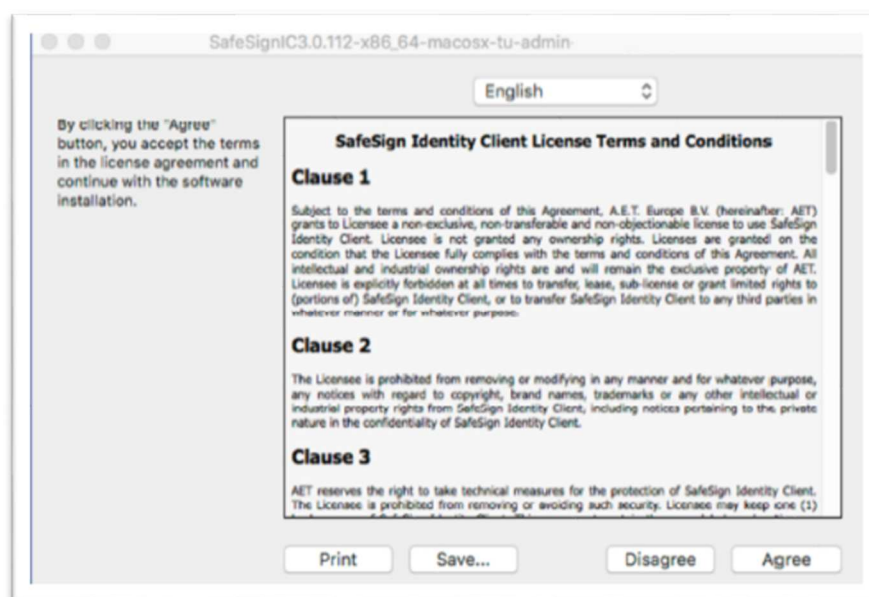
SafeSignIC3.0.112-x86_64-macosx-tu-admin

English

By clicking the "Agree" button, you accept the terms in the license agreement and continue with the software installation.

SafeSign Identity Client License Terms and Conditions

Clause 1

Subject to the terms and conditions of this Agreement, A.E.T. Europe B.V. (hereinafter: AET) grants to Licensee a non-exclusive, non-transferable and non-objectionable license to use SafeSign Identity Client. Licensee is not granted any ownership rights. Licenses are granted on the condition that the Licensee fully complies with the terms and conditions of this Agreement. All intellectual and industrial ownership rights are and will remain the exclusive property of AET. Licensee is explicitly forbidden at all times to transfer, lease, sub-license or grant limited rights to (portions of) SafeSign Identity Client, or to transfer SafeSign Identity Client to any third parties in whatever manner or for whatever purpose.

Clause 2

The Licensee is prohibited from removing or modifying in any manner and for whatever purpose, any notices with regard to copyright, brand names, trademarks or any other intellectual or industrial property rights from SafeSign Identity Client, including notices pertaining to the private nature in the confidentiality of SafeSign Identity Client.

Clause 3

AET reserves the right to take technical measures for the protection of SafeSign Identity Client. The Licensee is prohibited from removing or avoiding such security. Licensee may keep one (1) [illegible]

Print
Save...
Disagree
Agree